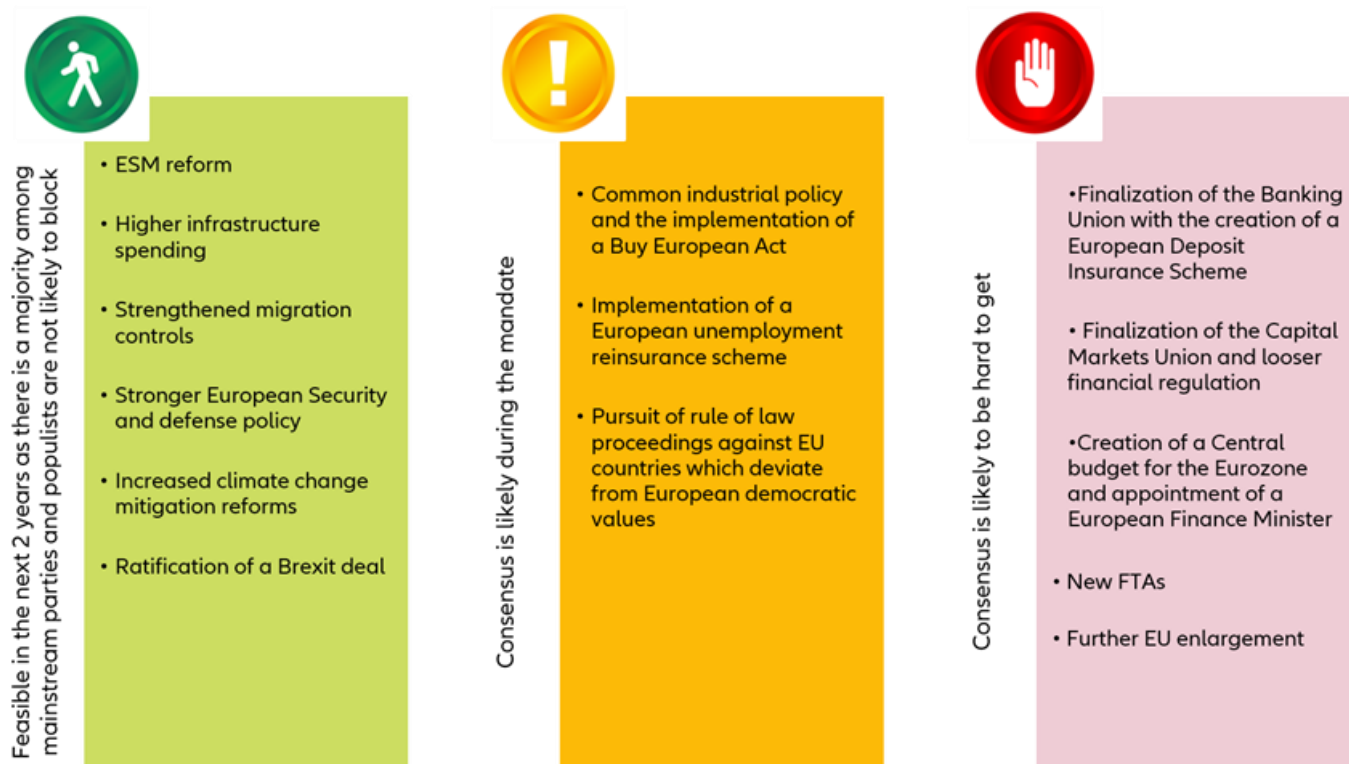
Feasible in the next 2 years as there is a majority among mainstream parties and populists are not likely to block

• ESM reform

• Higher infrastructure spending

• Strengthened migration controls

• Stronger European Security and defense policy

• Increased climate change mitigation reforms

• Ratification of a Brexit deal

!

Consensus is likely during the mandate

• Common industrial policy and the implementation of a Buy European Act

• Implementation of a European unemployment reinsurance scheme

• Pursuit of rule of law proceedings against EU countries which deviate from European democratic values

Consensus is likely to be hard to get

•Finalization of the Banking Union with the creation of a European Deposit Insurance Scheme

• Finalization of the Capital Markets Union and looser financial regulation

•Creation of a Central budget for the Eurozone and appointment of a European Finance Minister

• New FTAs

• Further EU enlargement